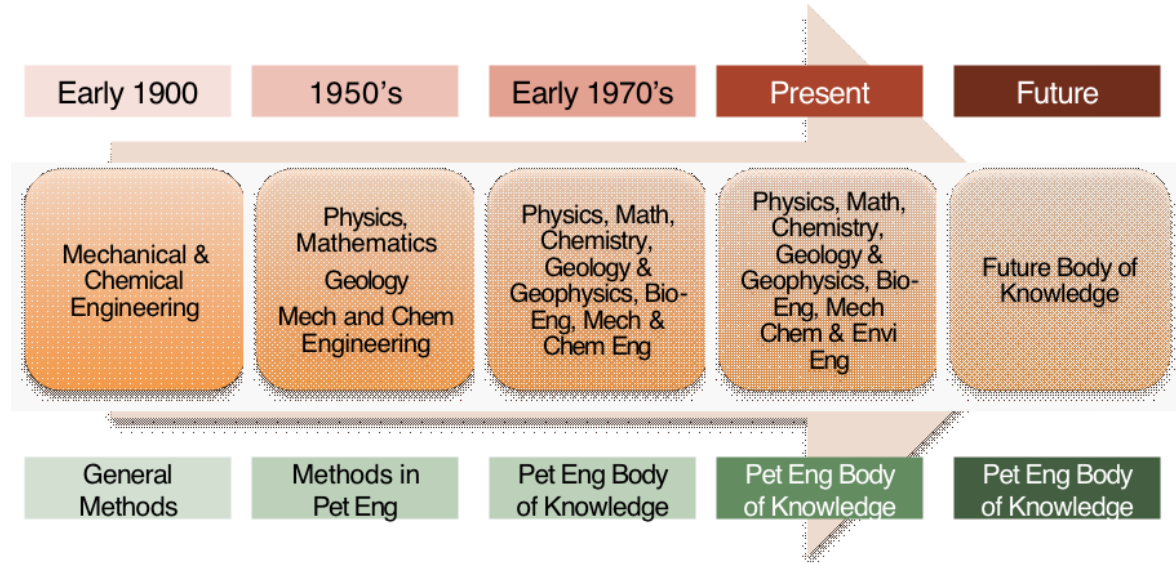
Early 1900

1950's

Early 1970's

Present

Future

Mechanical & Chemical Engineering

Physics, Mathematics

Geology

Mech and Chem Engineering

Physics, Math, Chemistry, Geology & Geophysics, Bio-Eng, Mech & Chem Eng

Physics, Math, Chemistry, Geology & Geophysics, Bio-Eng, Mech Chem & Envi Eng

Future Body of Knowledge

General Methods

Methods in Pet Eng

Pet Eng Body of Knowledge

Pet Eng Body of Knowledge

Pet Eng Body of Knowledge